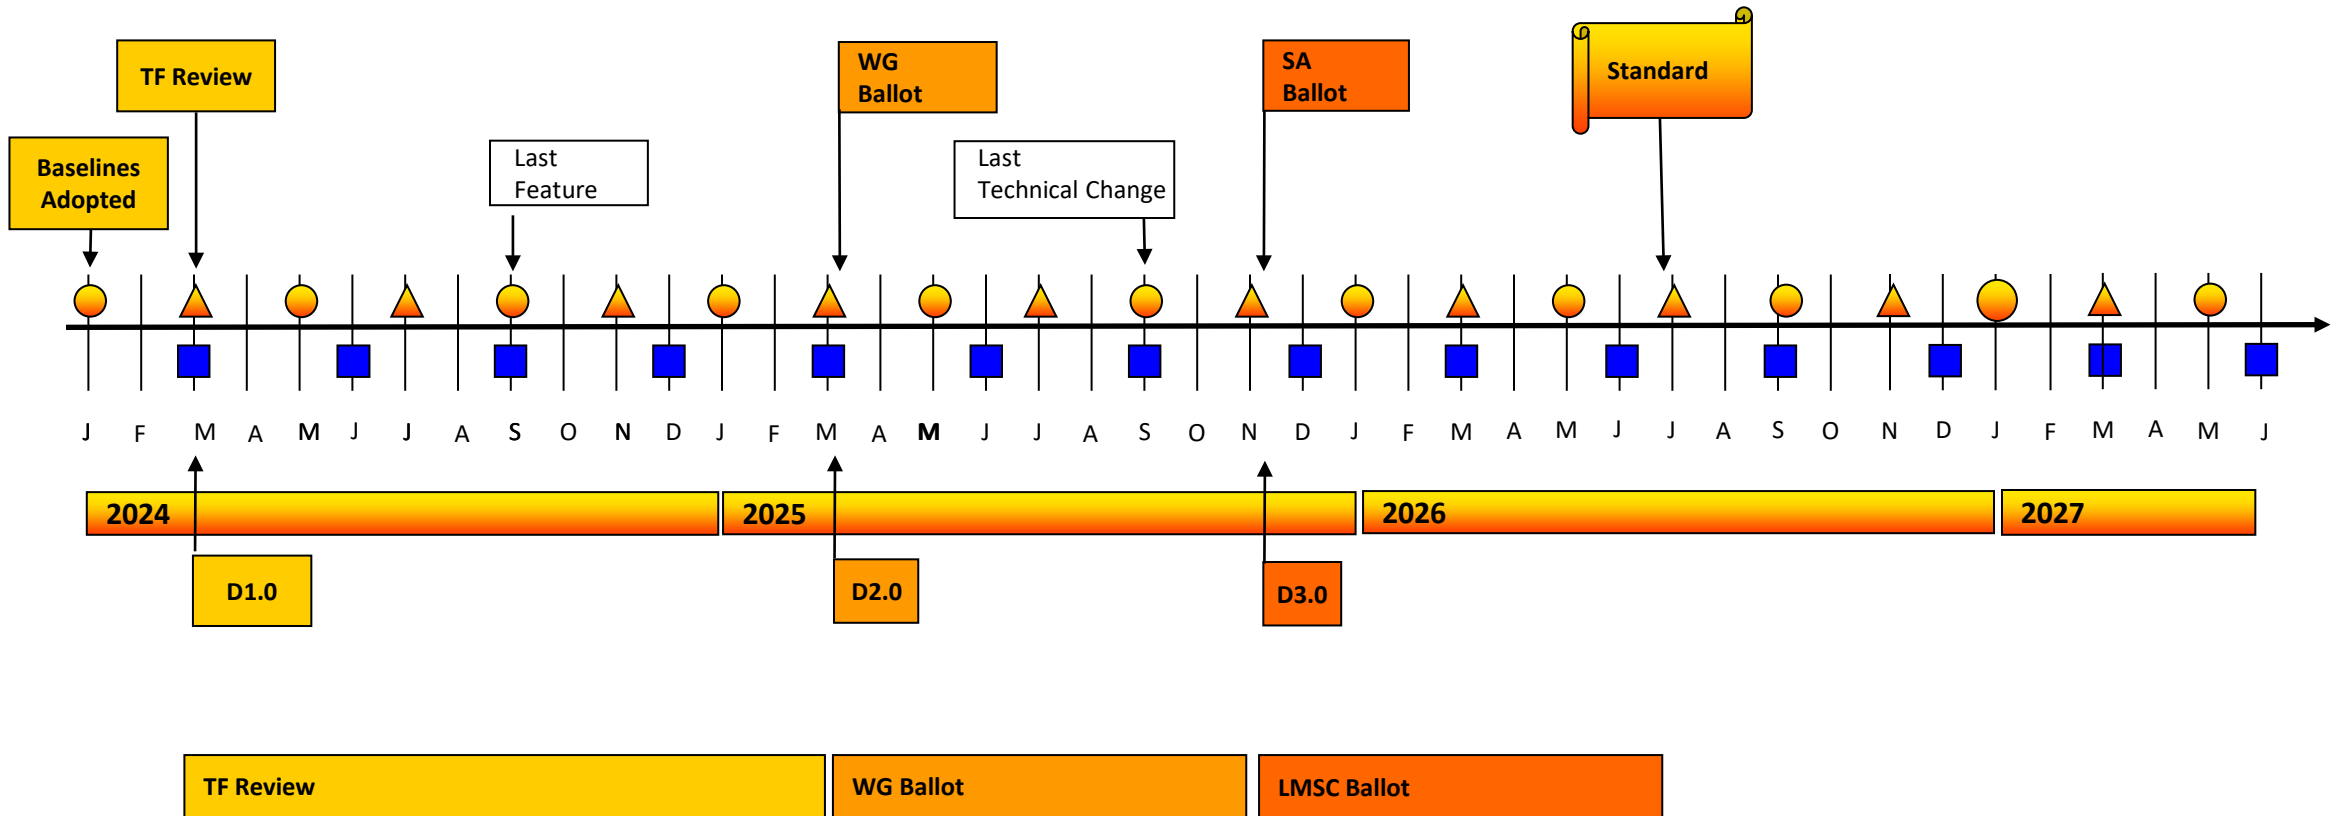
TF Review

Baselines Adopted

Last Feature

WG Ballot

Last Technical Change

SA Ballot

Standard

J F M A M J J A S O N D J F M A M J J A S O N D J F M A M J J A S O N D J F M A M J

2024

2025

2026

2027

D1.0

D2.0

D3.0

TF Review

WG Ballot

LMSC Ballot